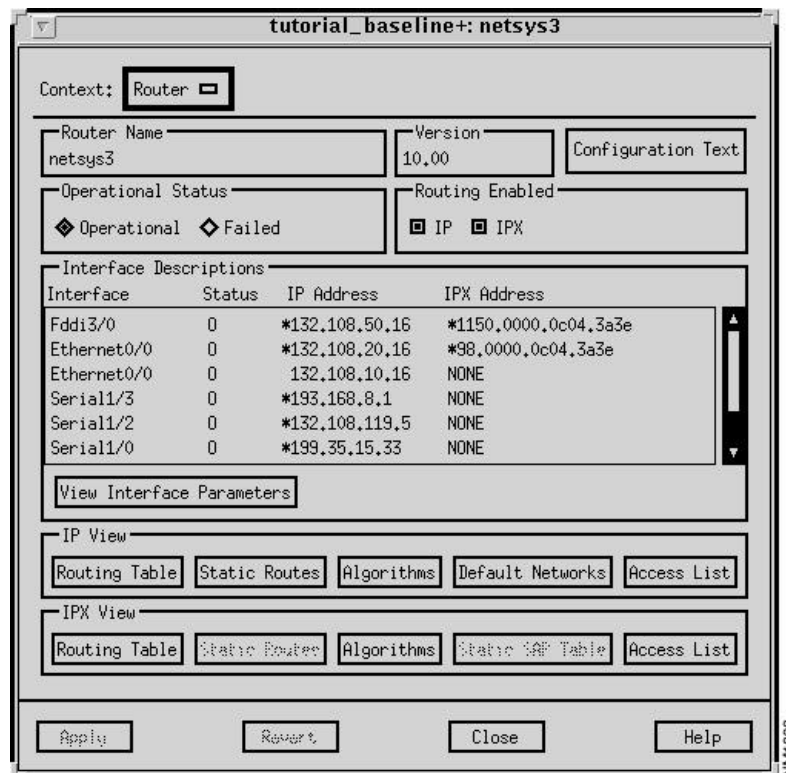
tutorial_baseline+: netsys3

Context: Router

Router Name
netsys3

Version
10.00

Configuration Text

Operational Status
Operational Failed

Routing Enabled
IP IPX

Interface Descriptions

| Interface | Status | IP Address | IPX Address |
|---|---|---|---|
| Fddi3/0 | 0 | *132.108.50.16 | *1150.0000.0c04.3a3e |
| Ethernet0/0 | 0 | *132.108.20.16 | *98.0000.0c04.3a3e |
| Ethernet0/0 | 0 | 132.108.10.16 | NONE |
| Serial1/3 | 0 | *193.168.8.1 | NONE |
| Serial1/2 | 0 | *132.108.119.5 | NONE |
| Serial1/0 | 0 | *199.35.15.33 | NONE |

View Interface Parameters

IP View
Routing Table Static Routes Algorithms Default Networks Access List

IPX View
Routing Table Static Routes Algorithms Static SAP Table Access List

Apply Revert Close Help